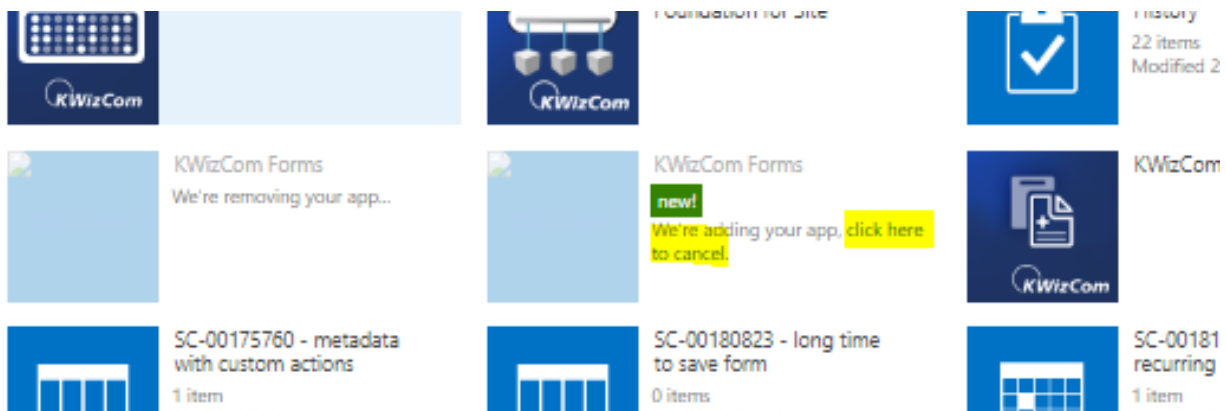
KWizCom

Foundation for Site

KWizCom

History
22 items
Modified 2

KWizCom Forms
We're removing your app...

KWizCom Forms
new!
We're adding your app, click here to cancel.

KWizCom

KWizCom

SC-00175760 - metadata with custom actions
1 item

SC-00180823 - long time to save form
0 items

SC-00181
recurring
1 item